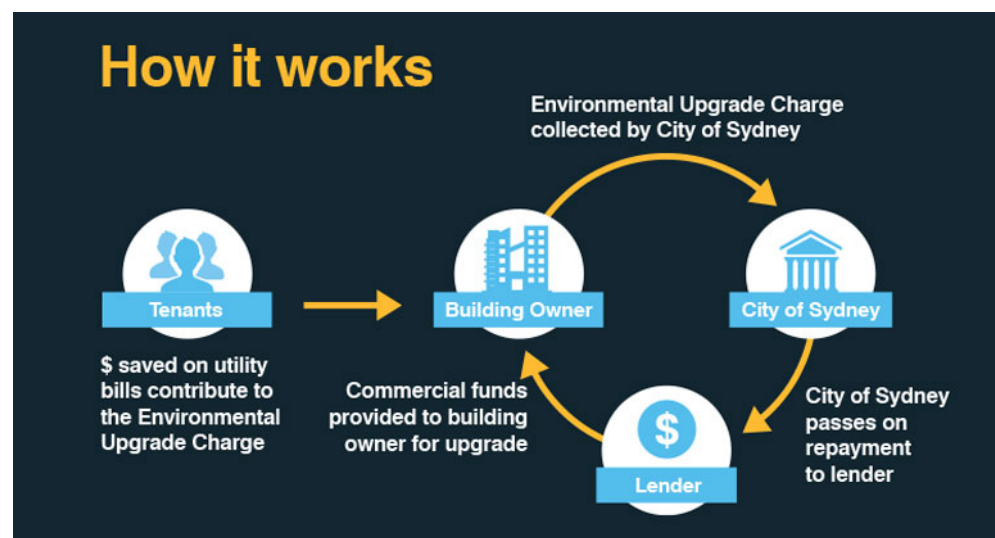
How it works

Environmental Upgrade Charge collected by City of Sydney

Tenants

$ saved on utility bills contribute to the Environmental Upgrade Charge

Building Owner

City of Sydney

Commercial funds provided to building owner for upgrade

City of Sydney passes on repayment to lender

$

Lender